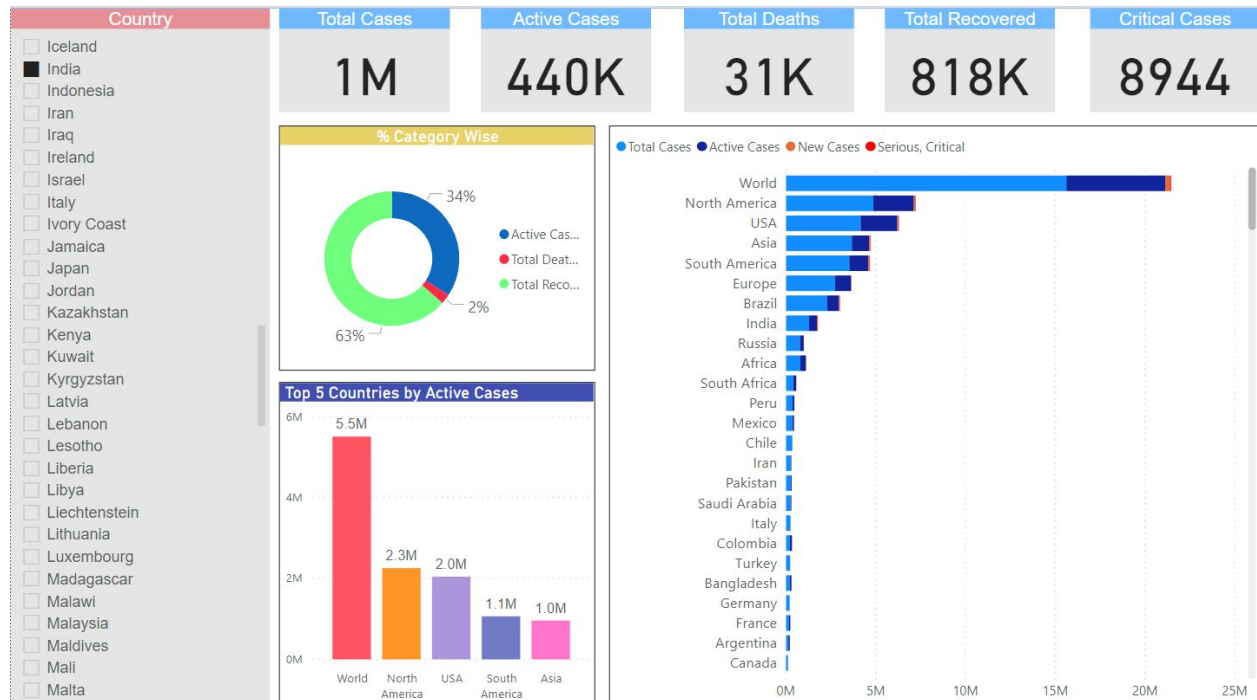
Country

Iceland
India
Indonesia
Iran
Iraq
Ireland
Israel
Italy
Ivory Coast
Jamaica
Japan
Jordan
Kazakhstan
Kenya
Kuwait
Kyrgyzstan
Latvia
Lebanon
Lesotho
Liberia
Libya
Liechtenstein
Lithuania
Luxembourg
Madagascar
Malawi
Malaysia
Maldives
Mali
Malta

Total Cases
1M

Active Cases
440K

Total Deaths
31K

Total Recovered
818K

Critical Cases
8944

% Category Wise
34%
2%
63%
Active Cas...
Total Deat...
Total Reco...

Top 5 Countries by Active Cases
6M
4M
2M
0M
5.5M
2.3M
2.0M
1.1M
1.0M
World
North America
USA
South America
Asia

Total Cases
Active Cases
New Cases
Serious, Critical

World
North America
USA
Asia
South America
Europe
Brazil
India
Russia
Africa
South Africa
Peru
Mexico
Chile
Iran
Pakistan
Saudi Arabia
Italy
Colombia
Turkey
Bangladesh
Germany
France
Argentina
Canada

0M
5M
10M
15M
20M
25M